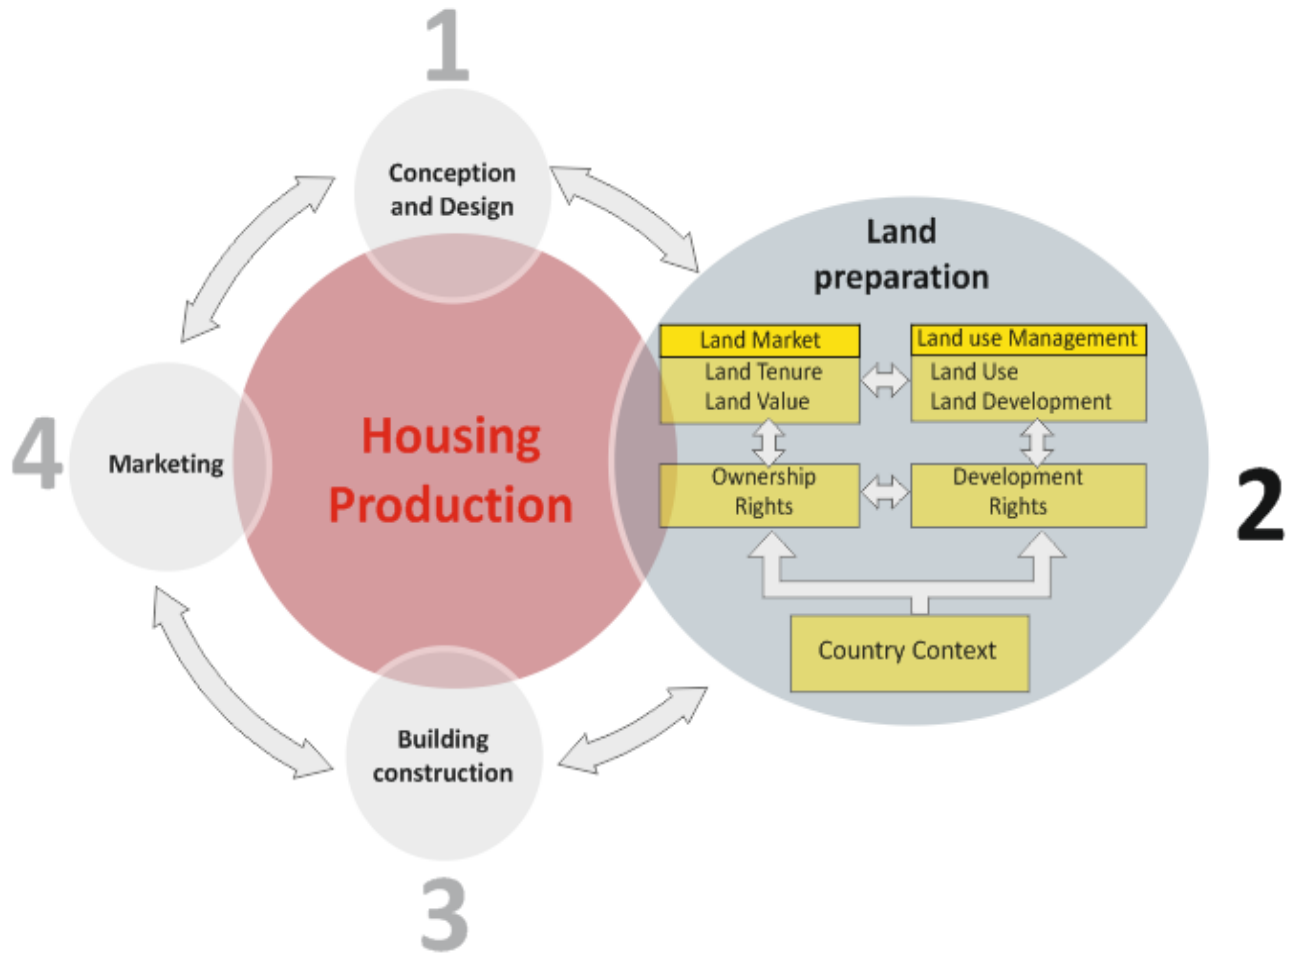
1

Conception and Design

Land preparation

Land Market
Land Tenure
Land Value

Land use Management
Land Use
Land Development

Ownership Rights

Development Rights

Country Context

2

4

Marketing

Housing Production

Building construction

3